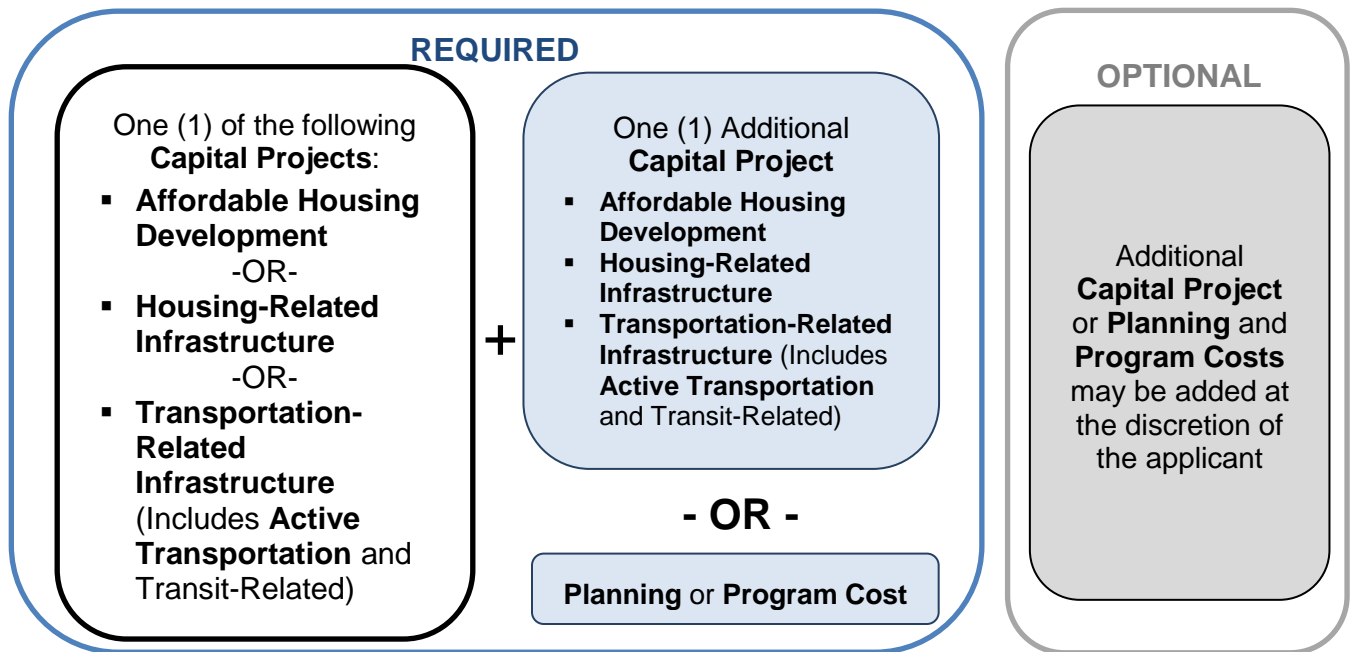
REQUIRED

One (1) of the following **Capital Projects**:

- **Affordable Housing Development**
-OR-
- **Housing-Related Infrastructure**
-OR-
- **Transportation-Related Infrastructure** (Includes **Active Transportation** and Transit-Related)

+

One (1) Additional **Capital Project**

- **Affordable Housing Development**
- **Housing-Related Infrastructure**
- **Transportation-Related Infrastructure** (Includes **Active Transportation** and Transit-Related)

- OR -

**Planning** or **Program Cost**

OPTIONAL

Additional **Capital Project** or **Planning** and **Program Costs** may be added at the discretion of the applicant